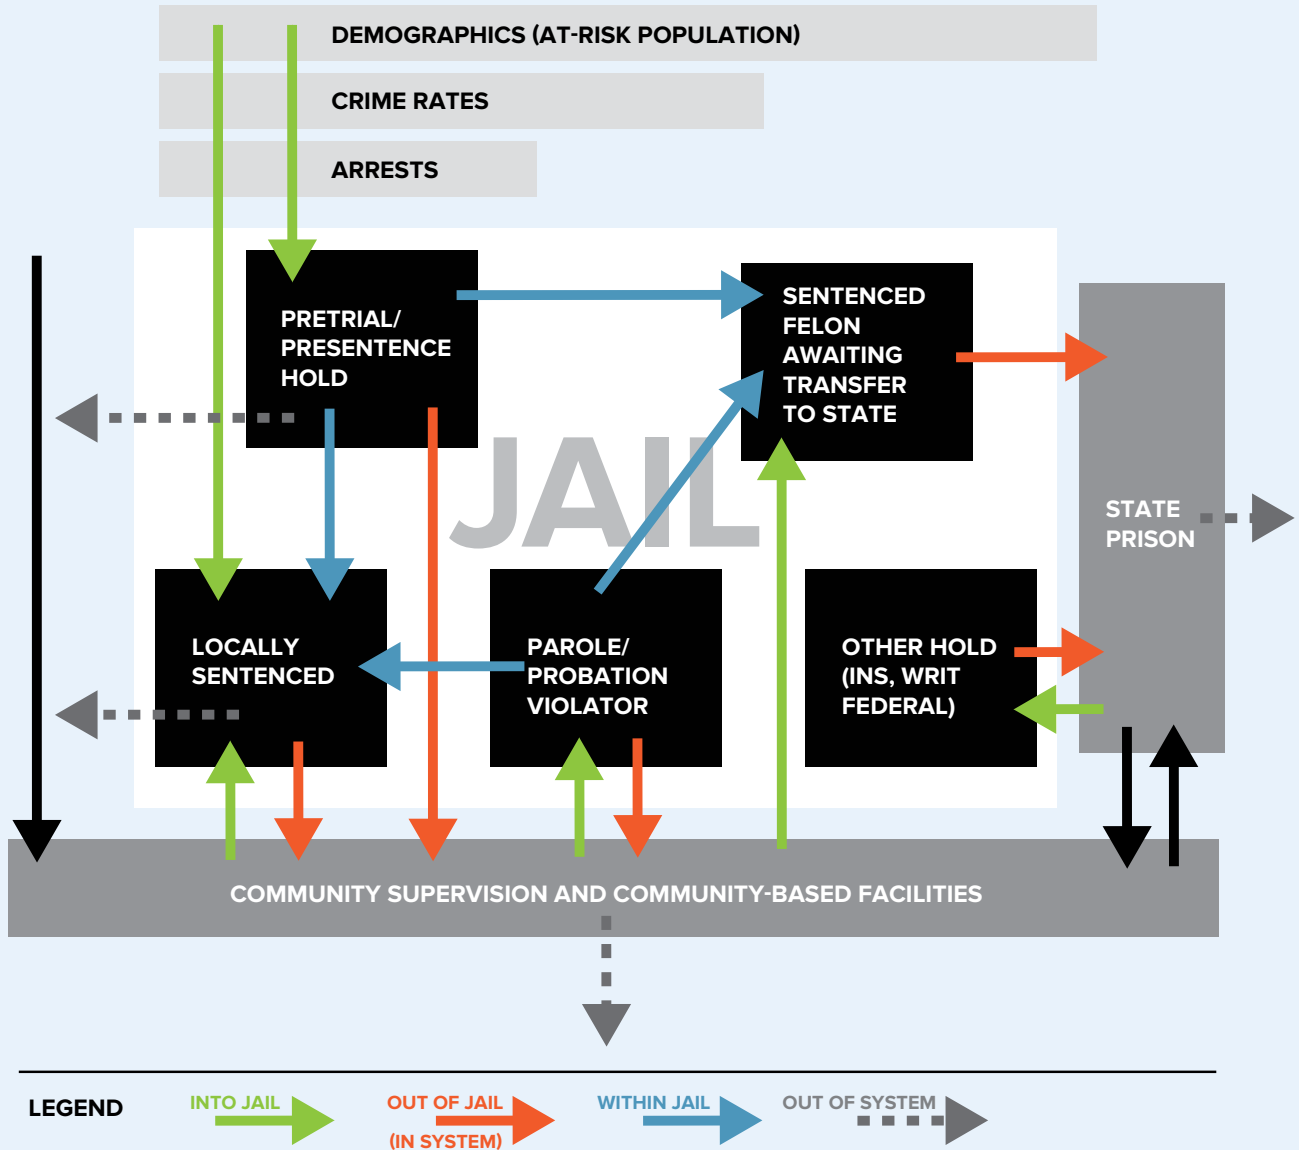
DEMOGRAPHICS (AT-RISK POPULATION)

CRIME RATES

ARRESTS

PRETRIAL/ PRESENTENCE HOLD

SENTENCED FELON AWAITING TRANSFER TO STATE

JAIL

STATE PRISON

LOCALLY SENTENCED

PAROLE/ PROBATION VIOLATOR

OTHER HOLD (INS, WRIT FEDERAL)

COMMUNITY SUPERVISION AND COMMUNITY-BASED FACILITIES

LEGEND

INTO JAIL

OUT OF JAIL (IN SYSTEM)

WITHIN JAIL

OUT OF SYSTEM